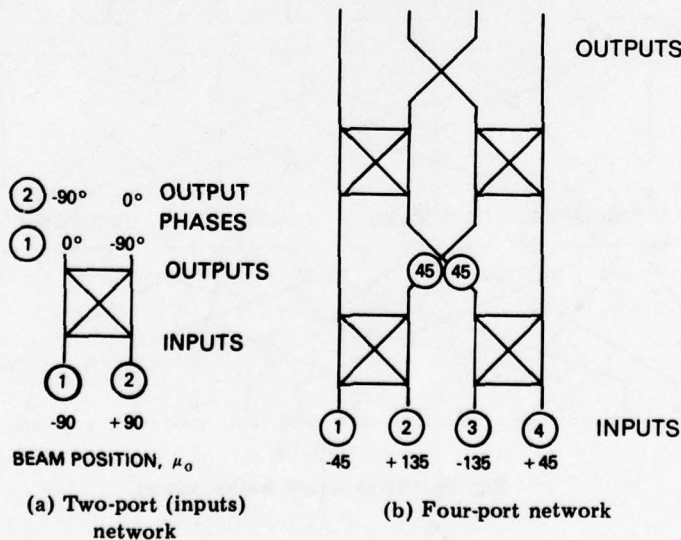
OUTPUTS

(2) -90° 0° OUTPUT PHASES
(1) 0° -90°

OUTPUTS

(45) (45)

INPUTS

(1) (2)

-90 +90

BEAM POSITION, $\mu_o$

(1) (2) (3) (4) INPUTS

-45 +135 -135 +45

(a) Two-port (inputs) network

(b) Four-port network